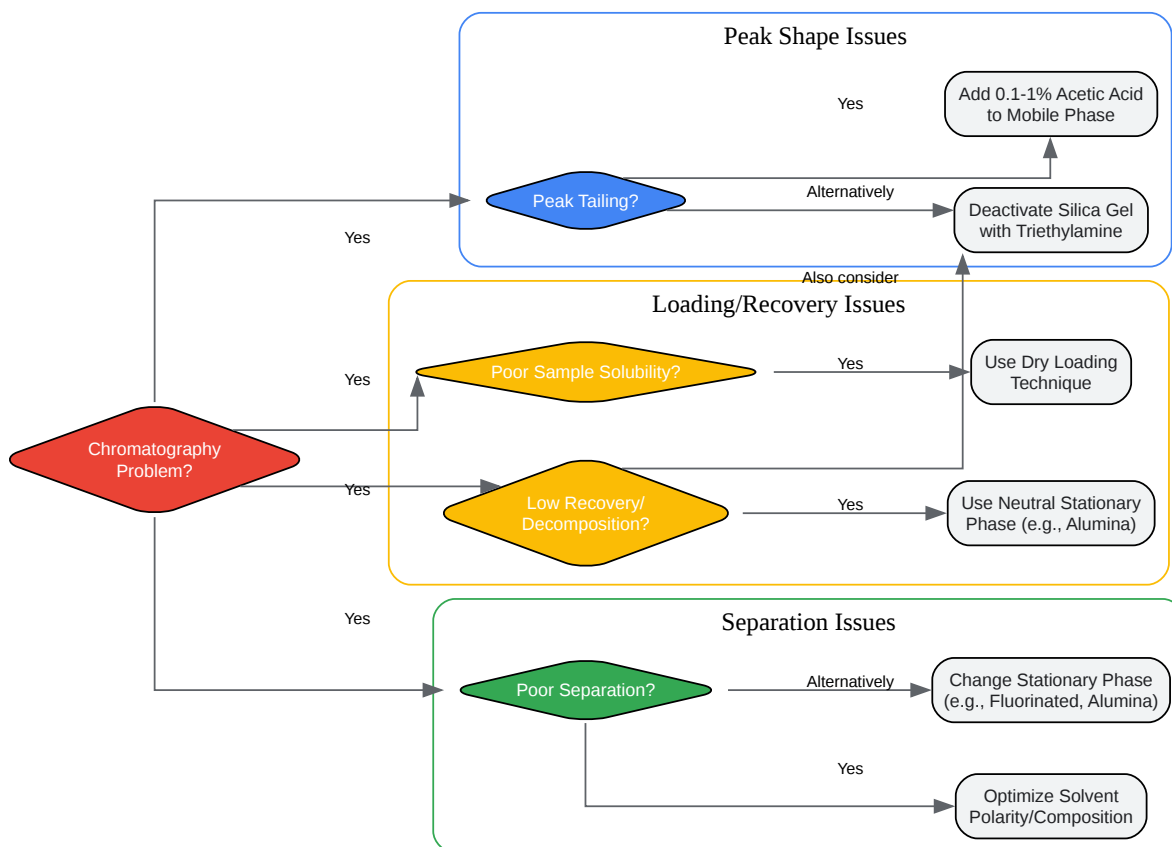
Peak Shape Issues

Yes

Add 0.1-1% Acetic Acid to Mobile Phase

Peak Tailing?

Alternatively

Deactivate Silica Gel with Triethylamine

Yes

Also consider

Loading/Recovery Issues

Yes

Poor Sample Solubility?

Yes

Use Dry Loading Technique

Chromatography Problem?

Yes

Low Recovery/ Decomposition?

Yes

Use Neutral Stationary Phase (e.g., Alumina)

Yes

Separation Issues

Poor Separation?

Alternatively

Change Stationary Phase (e.g., Fluorinated, Alumina)

Yes

Optimize Solvent Polarity/Composition